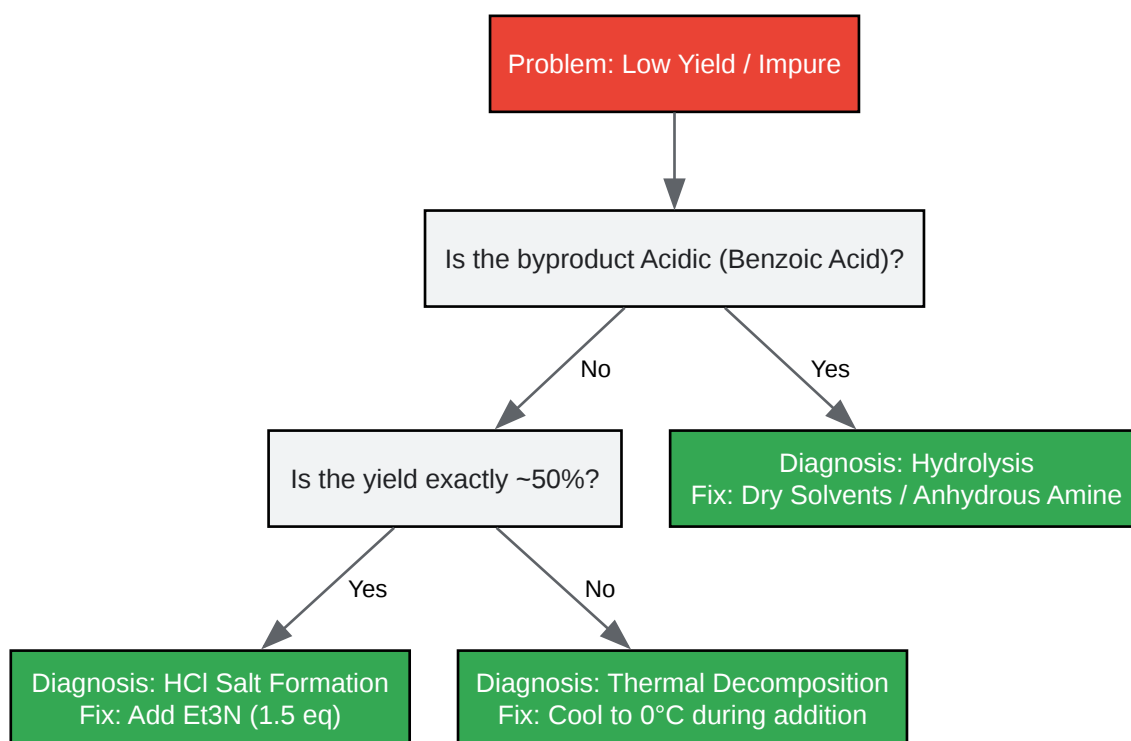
Problem: Low Yield / Impure

Is the byproduct Acidic (Benzoic Acid)?

No

Yes

Is the yield exactly ~50%?

Diagnosis: Hydrolysis
Fix: Dry Solvents / Anhydrous Amine

Yes

No

Diagnosis: HCl Salt Formation
Fix: Add Et3N (1.5 eq)

Diagnosis: Thermal Decomposition
Fix: Cool to 0°C during addition